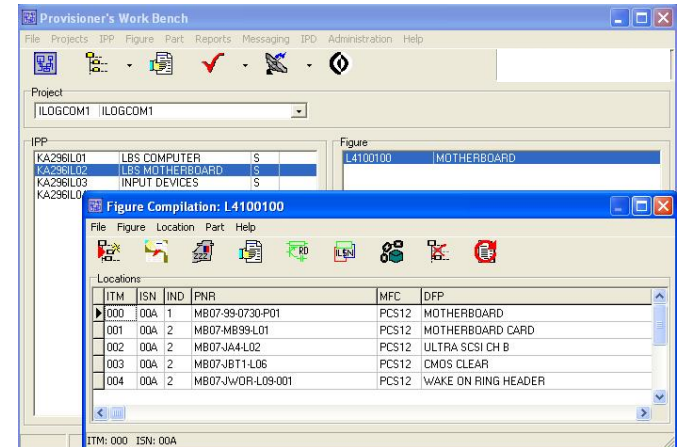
Provisioner's Work Bench

File Projects IPP Figure Part Reports Messaging IPD Administration Help

Project
ILOGCOM1 ILOGCOM1

IPP

| | | |
|---|---|---|
| KA296IL01 | LBS COMPUTER | S |
| KA296IL02 | LBS MOTHERBOARD | S |
| KA296IL03 | INPUT DEVICES | S |
| KA296IL0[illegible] | | |

Figure
L4100100 MOTHERBOARD

Figure Compilation: L4100100

File Figure Location Part Help

Locations

| ITM | ISN | IND | PNR | MFC | DFP |
|---|---|---|---|---|---|
| 000 | 00A | 1 | MB07-99-0730-P01 | PCS12 | MOTHERBOARD |
| 001 | 00A | 2 | MB07-MB99-L01 | PCS12 | MOTHERBOARD CARD |
| 002 | 00A | 2 | MB07-JA4-L02 | PCS12 | ULTRA SCSI CH B |
| 003 | 00A | 2 | MB07-JBT1-L06 | PCS12 | CMOS CLEAR |
| 004 | 00A | 2 | MB07-JWOR-L09-001 | PCS12 | WAKE ON RING HEADER |

ITM: 000 ISN: 00A